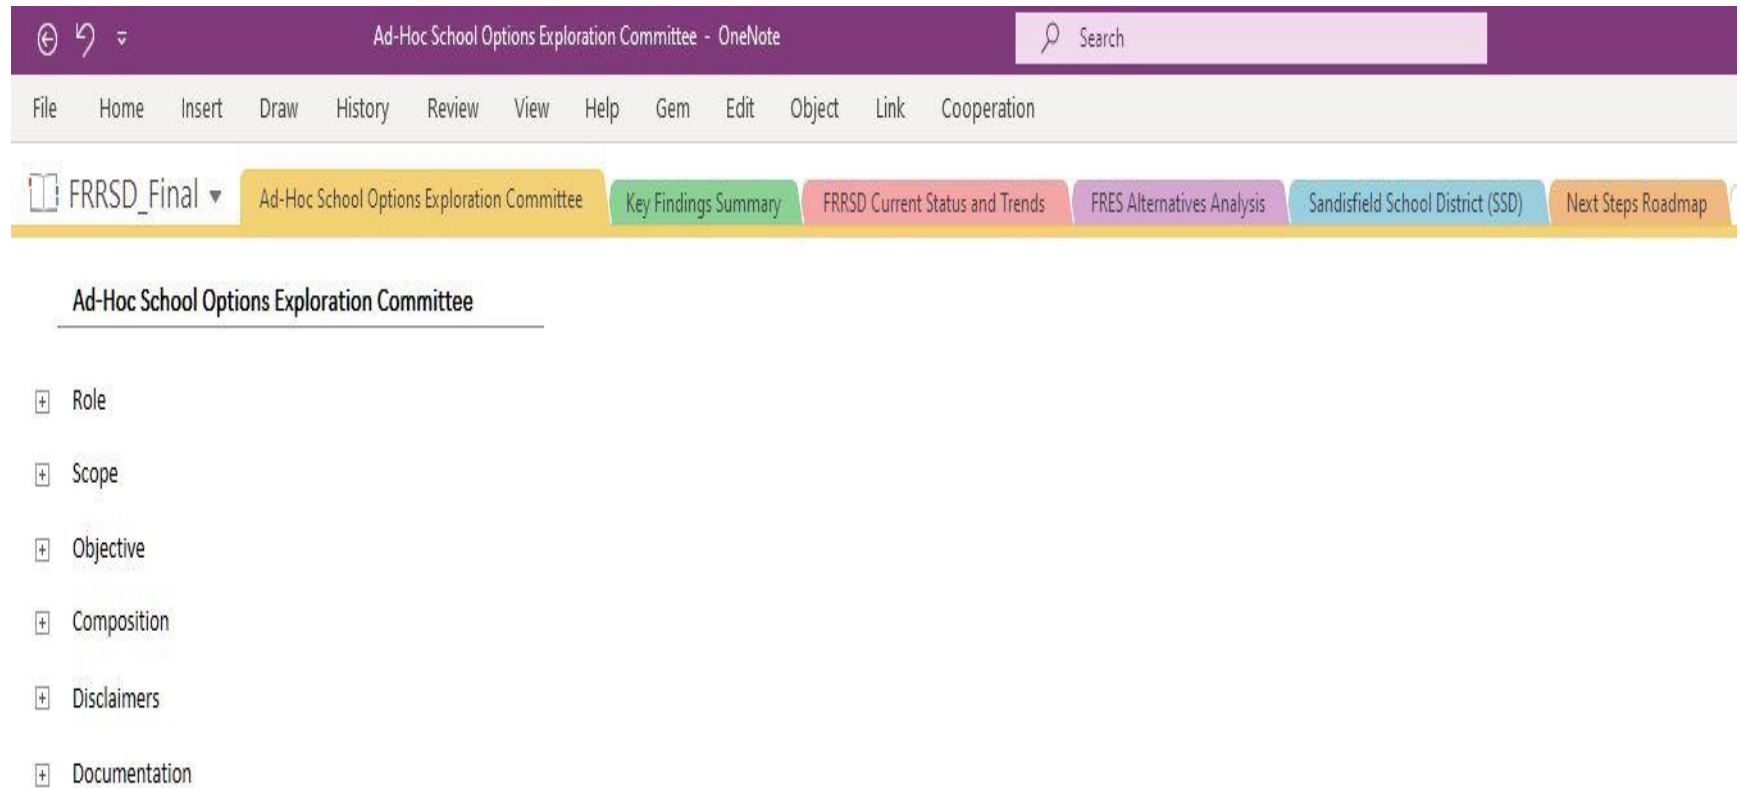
Ad-Hoc School Options Exploration Committee - OneNote

Search

File Home Insert Draw History Review View Help Gem Edit Object Link Cooperation

FRRSD_Final

Ad-Hoc School Options Exploration Committee

Key Findings Summary

FRRSD Current Status and Trends

FRES Alternatives Analysis

Sandisfield School District (SSD)

Next Steps Roadmap

Ad-Hoc School Options Exploration Committee

Role

Scope

Objective

Composition

Disclaimers

Documentation